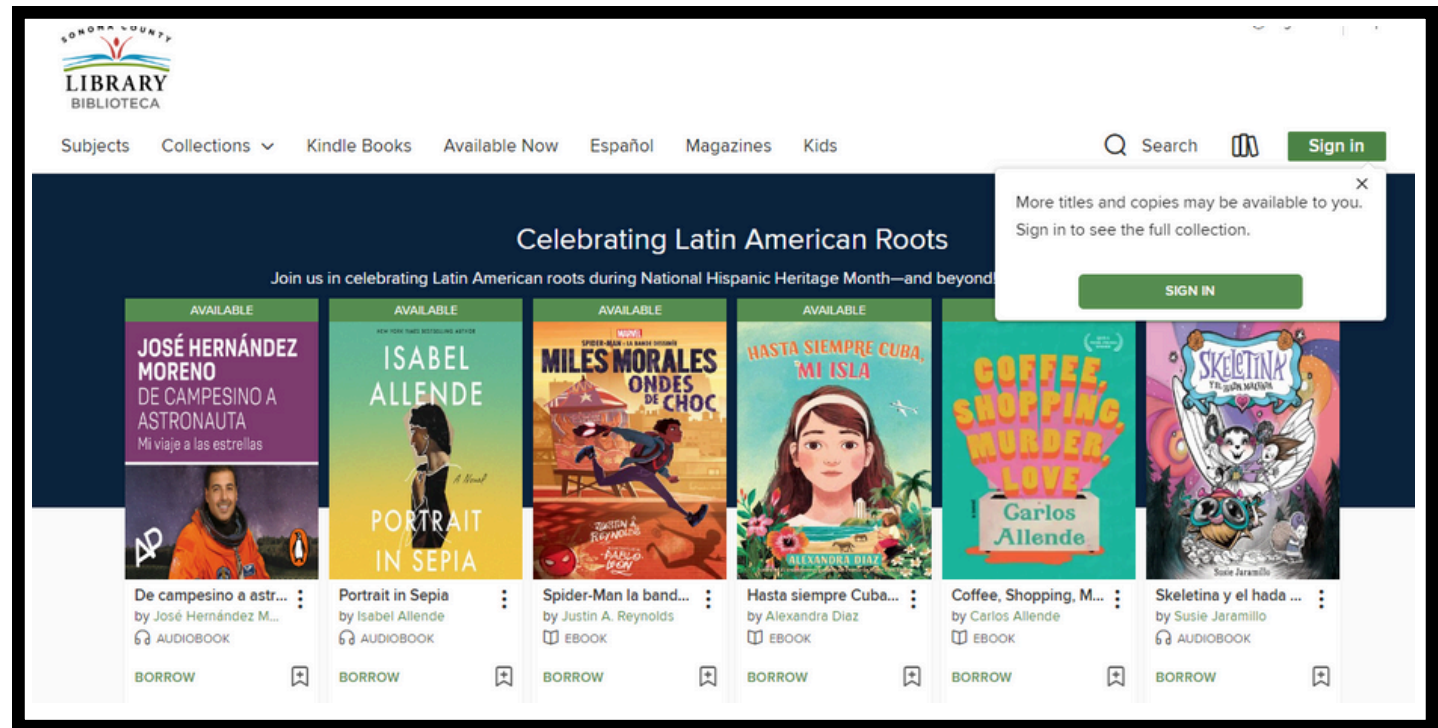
SONOMA COUNTY
LIBRARY
BIBLIOTECA

Subjects Collections Kindle Books Available Now Español Magazines Kids

Search Sign in

More titles and copies may be available to you. Sign in to see the full collection.

SIGN IN

Celebrating Latin American Roots

Join us in celebrating Latin American roots during National Hispanic Heritage Month—and beyond!

AVAILABLE

JOSÉ HERNÁNDEZ MORENO
DE CAMPESINO A ASTRONAUTA
Mi viaje a las estrellas

De campesino a astr...
by José Hernández M...
AUDIOBOOK
BORROW

AVAILABLE

NEW YORK TIMES BESTSELLING AUTHOR
ISABEL ALLENDE
A Novel
PORTRAIT IN SEPIA

Portrait in Sepia
by Isabel Allende
AUDIOBOOK
BORROW

AVAILABLE

MARVEL
SPIDER-MAN • LA BANDE DESSINÉE
MILES MORALES
ONDES DE CHOC
JUSTIN A. REYNOLDS
PABLO LEON

Spider-Man la band...
by Justin A. Reynolds
EBOOK
BORROW

AVAILABLE

HASTA SIEMPRE CUBA, MI ISLA
ALEXANDRA DIAZ

Hasta siempre Cuba...
by Alexandra Diaz
EBOOK
BORROW

COFFEE, SHOPPING, MURDER, LOVE
Carlos Allende

Coffee, Shopping, M...
by Carlos Allende
EBOOK
BORROW

SKELETINA Y EL HADA MALVADA
Susie Jaramillo

Skeletina y el hada ...
by Susie Jaramillo
AUDIOBOOK
BORROW